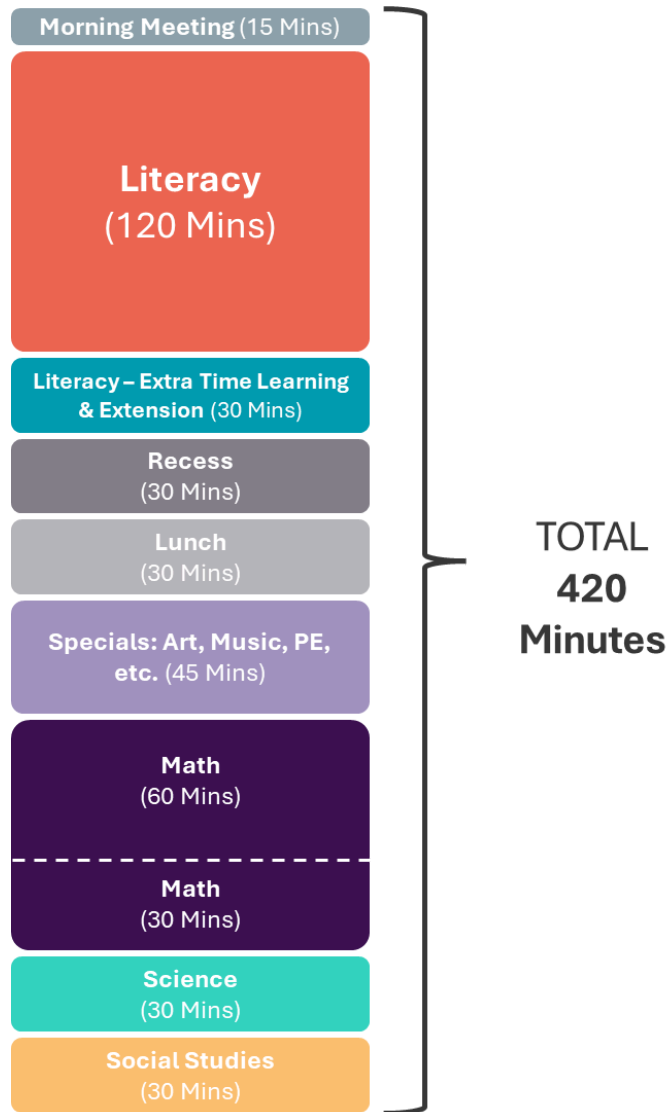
Morning Meeting (15 Mins)

Literacy
(120 Mins)

Literacy – Extra Time Learning & Extension (30 Mins)

Recess
(30 Mins)

Lunch
(30 Mins)

Specials: Art, Music, PE, etc. (45 Mins)

Math
(60 Mins)

Math
(30 Mins)

Science
(30 Mins)

Social Studies
(30 Mins)

TOTAL
420
Minutes